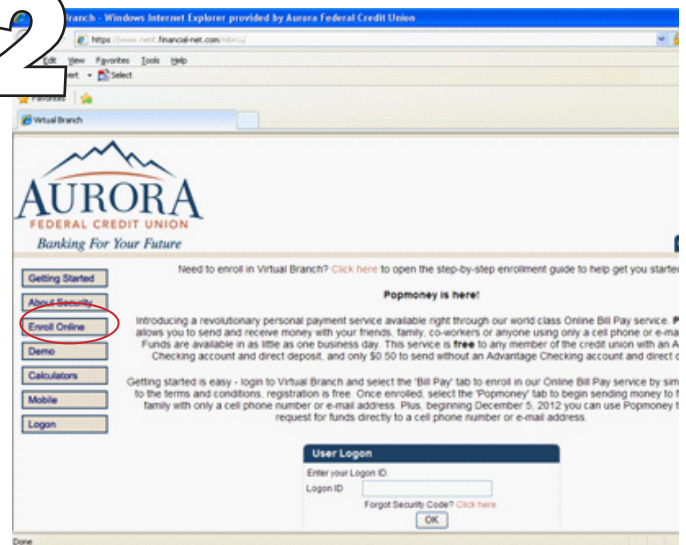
2

Branch - Windows Internet Explorer provided by Aurora Federal Credit Union

https://www.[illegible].financial-net.com/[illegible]

Edit View Favorites Tools Help

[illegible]ert Select

Favorites

Virtual Branch

AURORA
FEDERAL CREDIT UNION
Banking For Your Future

Getting Started
About Security
Enroll Online
Demo
Calculators
Mobile
Logon

Need to enroll in Virtual Branch? Click here to open the step-by-step enrollment guide to help get you starte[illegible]

Popmoney is here!

Introducing a revolutionary personal payment service available right through our world class Online Bill Pay service. P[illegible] allows you to send and receive money with your friends, family, co-workers or anyone using only a cell phone or e-ma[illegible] Funds are available in as little as one business day. This service is free to any member of the credit union with an A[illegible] Checking account and direct deposit, and only $0.50 to send without an Advantage Checking account and direct d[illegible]

Getting started is easy - login to Virtual Branch and select the 'Bill Pay' tab to enroll in our Online Bill Pay service by sim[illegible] to the terms and conditions, registration is free. Once enrolled, select the 'Popmoney' tab to begin sending money to f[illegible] family with only a cell phone number or e-mail address. Plus, beginning December 5, 2012 you can use Popmoney t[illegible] request for funds directly to a cell phone number or e-mail address.

User Logon

Enter your Logon ID.

Logon ID

Forgot Security Code? Click here.

OK

Done